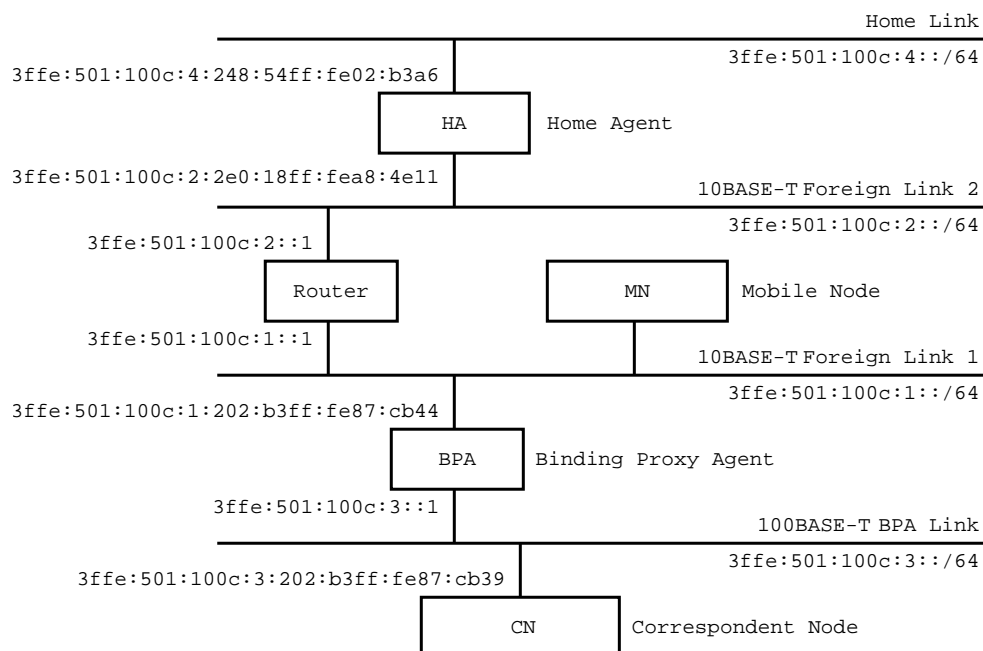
Home Link
3ffe:501:100c:4::/64
3ffe:501:100c:4:248:54ff:fe02:b3a6
HA
Home Agent
3ffe:501:100c:2:2e0:18ff:fea8:4e11
10BASE-T Foreign Link 2
3ffe:501:100c:2::/64
3ffe:501:100c:2::1
Router
MN
Mobile Node
3ffe:501:100c:1::1
10BASE-T Foreign Link 1
3ffe:501:100c:1::/64
3ffe:501:100c:1:202:b3ff:fe87:cb44
BPA
Binding Proxy Agent
3ffe:501:100c:3::1
100BASE-T BPA Link
3ffe:501:100c:3::/64
3ffe:501:100c:3:202:b3ff:fe87:cb39
CN
Correspondent Node